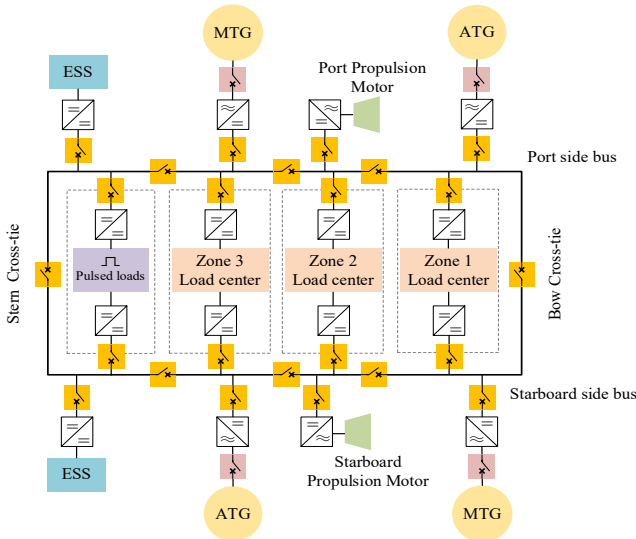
MTG

ATG

ESS

Port Propulsion Motor

Port side bus

Stern Cross-tie

Pulsed loads

Zone 3 Load center

Zone 2 Load center

Zone 1 Load center

Bow Cross-tie

Starboard side bus

ESS

Starboard Propulsion Motor

ATG

MTG